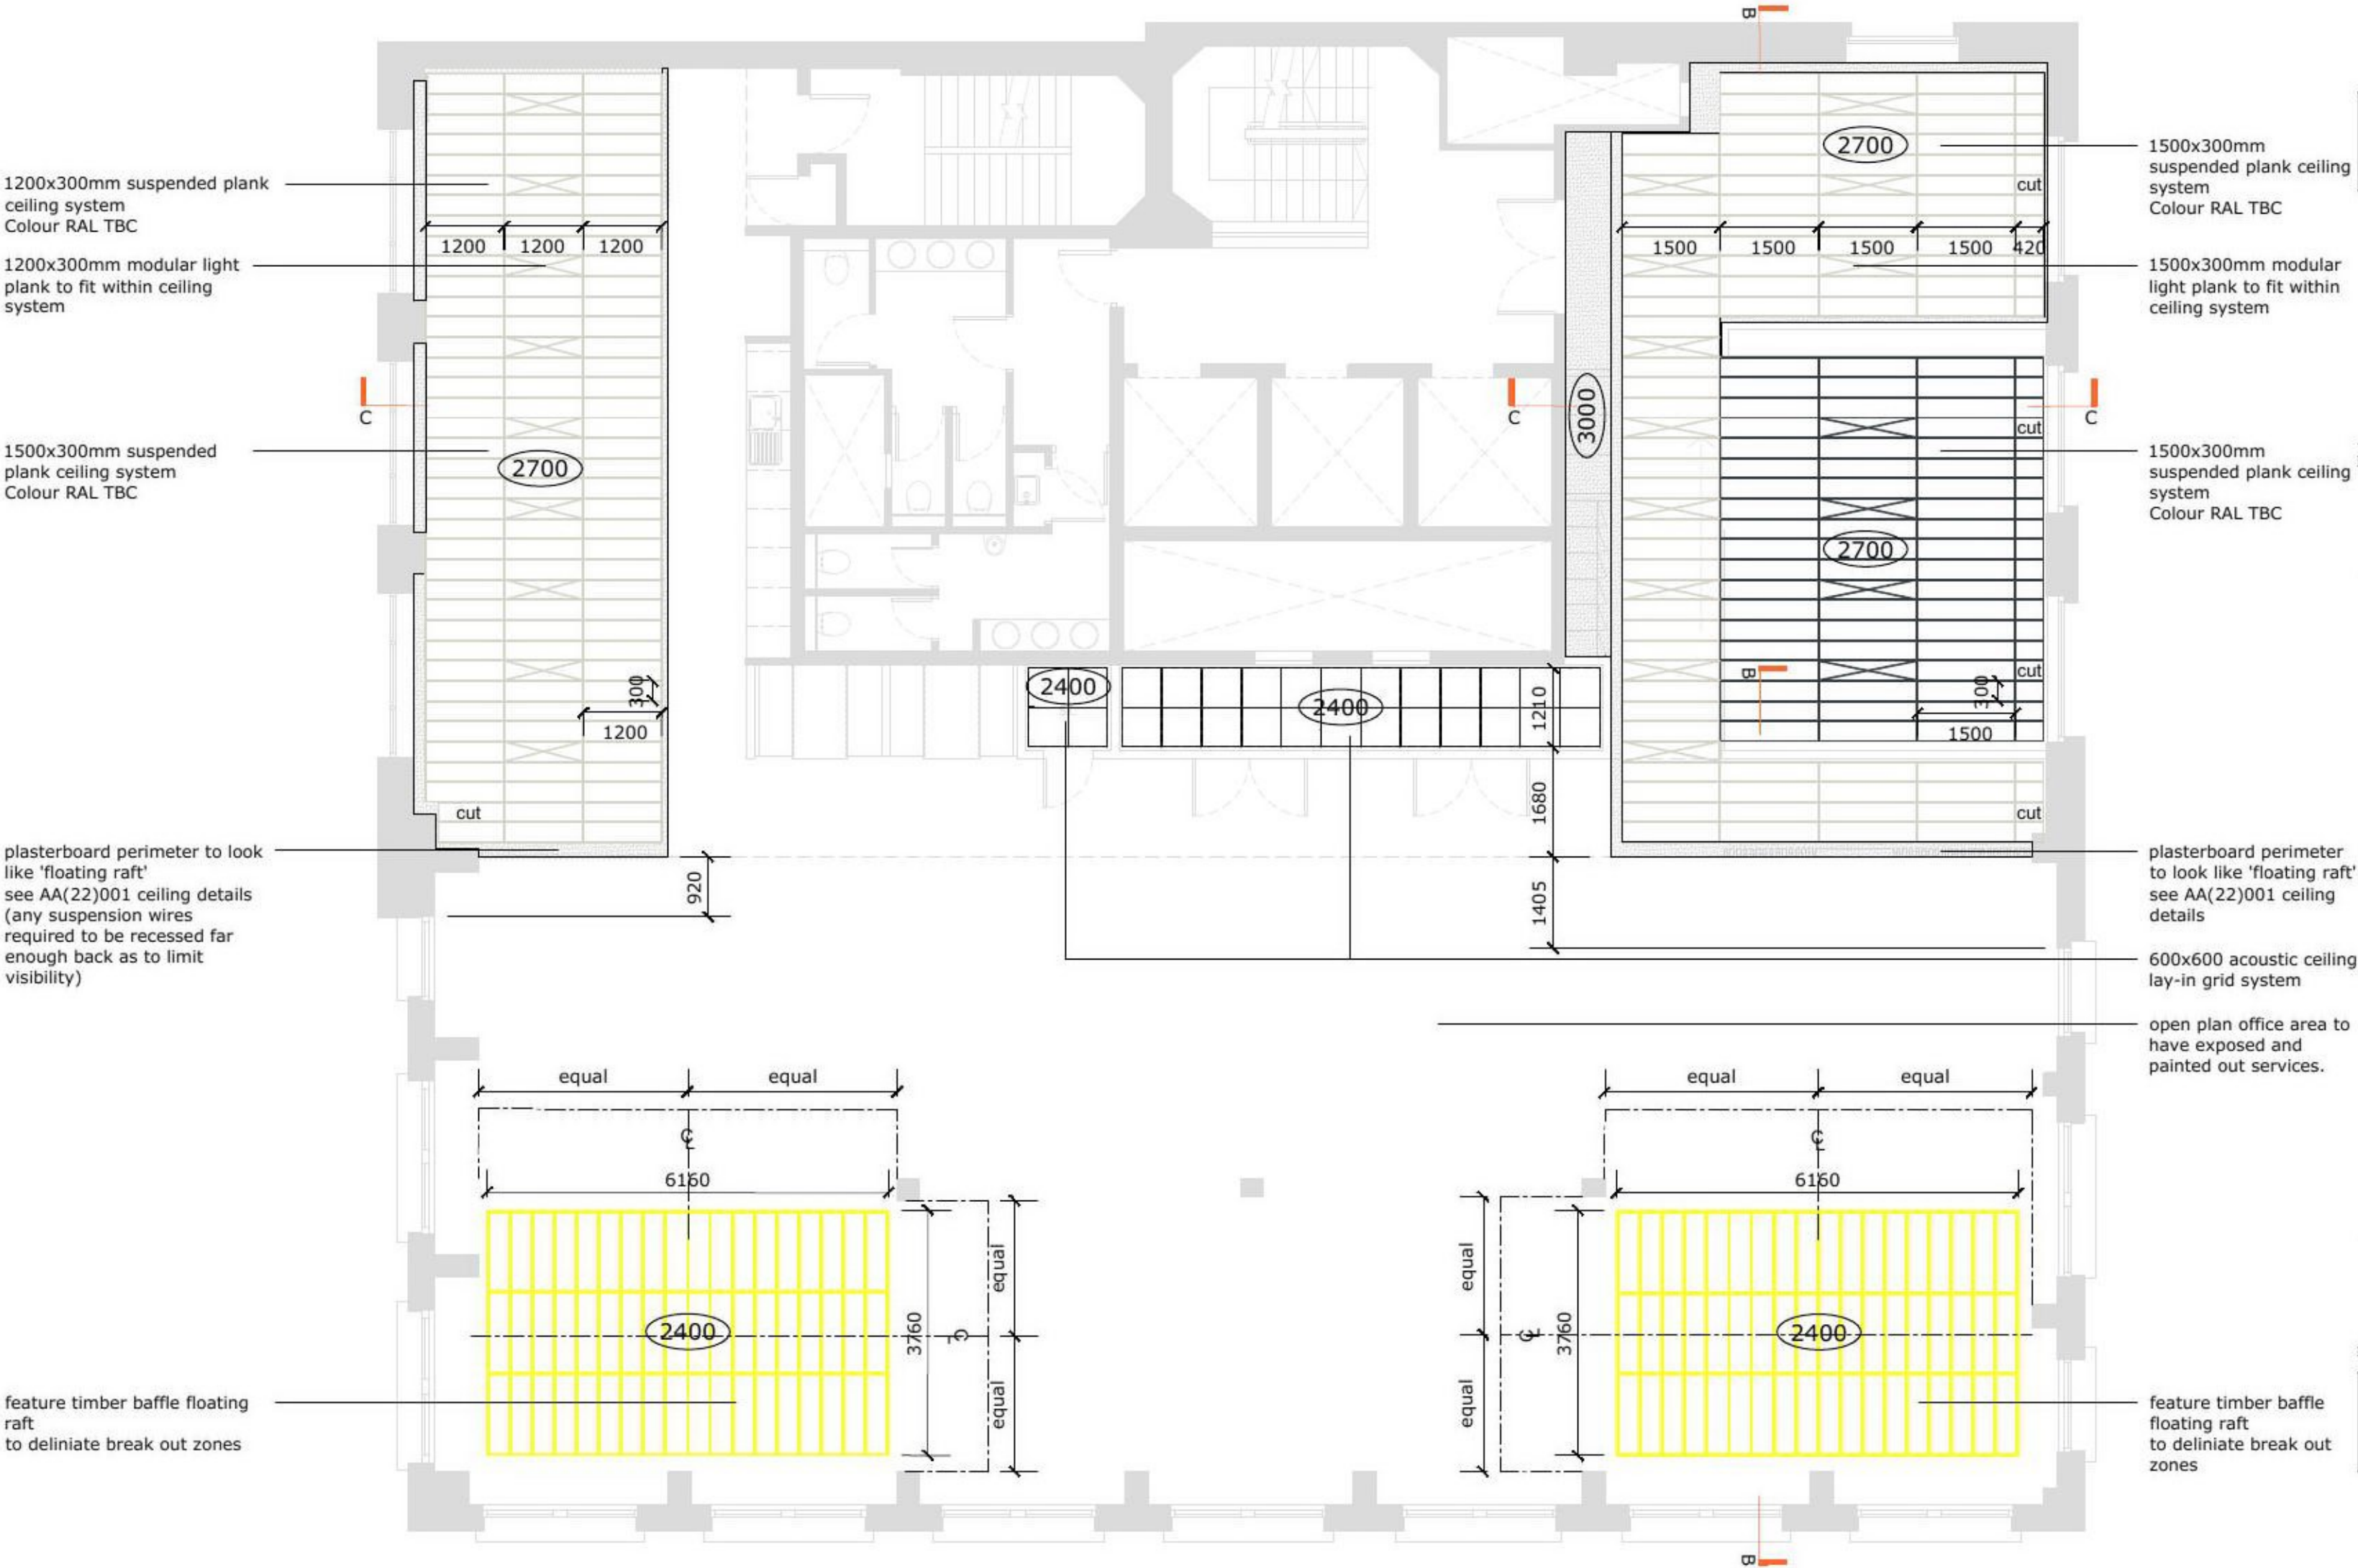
B

1200x300mm suspended plank ceiling system
Colour RAL TBC

1200 1200 1200

1200x300mm modular light plank to fit within ceiling system

C

1500x300mm suspended plank ceiling system
Colour RAL TBC

2700

300
1200

cut

plasterboard perimeter to look like 'floating raft'
see AA(22)001 ceiling details
(any suspension wires required to be recessed far enough back as to limit visibility)

920

2400
2400
1210
1680
1405

C
3000

2700
cut
1500 1500 1500 1500 420

1500x300mm suspended plank ceiling system
Colour RAL TBC

1500x300mm modular light plank to fit within ceiling system

cut
C

1500x300mm suspended plank ceiling system
Colour RAL TBC

2700
B
cut
300
1500
cut

plasterboard perimeter to look like 'floating raft'
see AA(22)001 ceiling details

600x600 acoustic ceiling lay-in grid system

open plan office area to have exposed and painted out services.

equal equal
℄
6160
2400
3760
℄
equal
equal

feature timber baffle floating raft
to deliniate break out zones

equal equal
℄
6160
equal
℄
3760
equal
2400

feature timber baffle floating raft
to deliniate break out zones

B